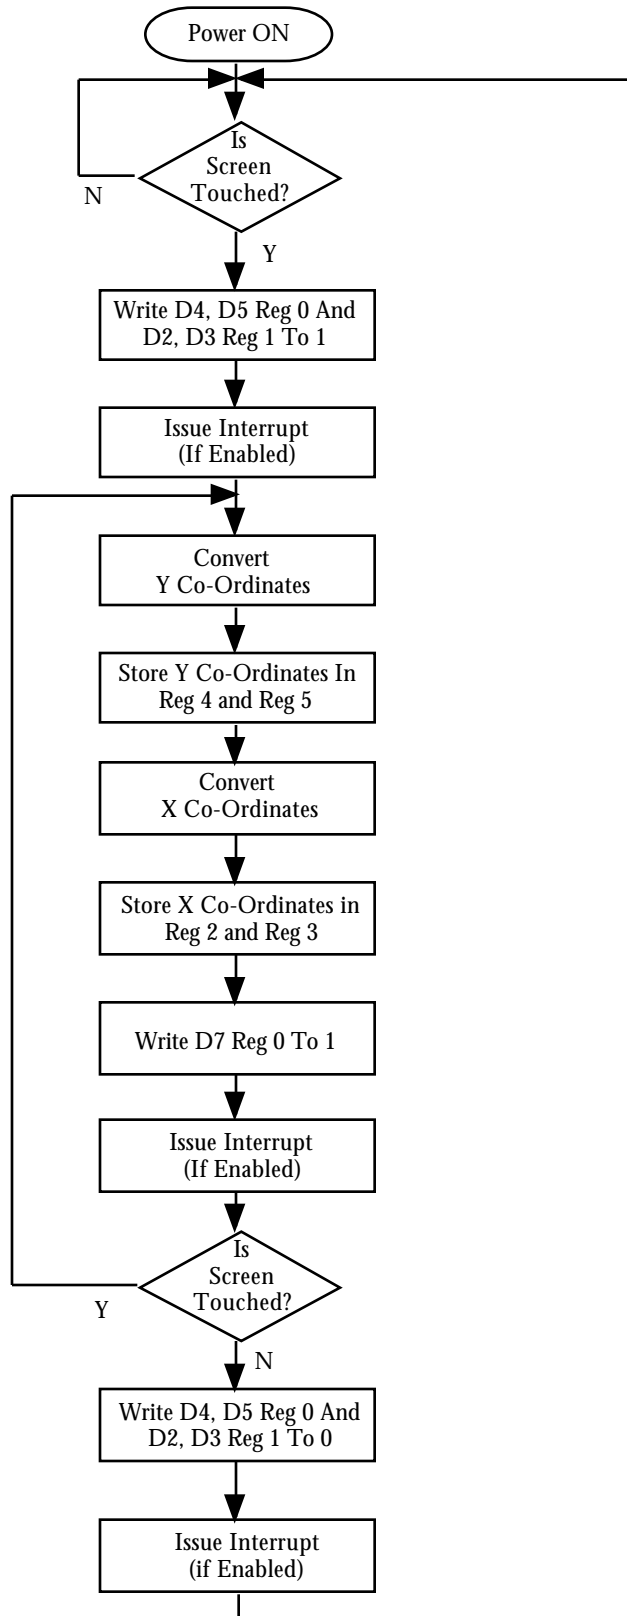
Power ON

Is Screen Touched?

N

Y

Write D4, D5 Reg 0 And D2, D3 Reg 1 To 1

Issue Interrupt (If Enabled)

Convert Y Co-Ordinates

Store Y Co-Ordinates In Reg 4 and Reg 5

Convert X Co-Ordinates

Store X Co-Ordinates in Reg 2 and Reg 3

Write D7 Reg 0 To 1

Issue Interrupt (If Enabled)

Is Screen Touched?

Y

N

Write D4, D5 Reg 0 And D2, D3 Reg 1 To 0

Issue Interrupt (if Enabled)